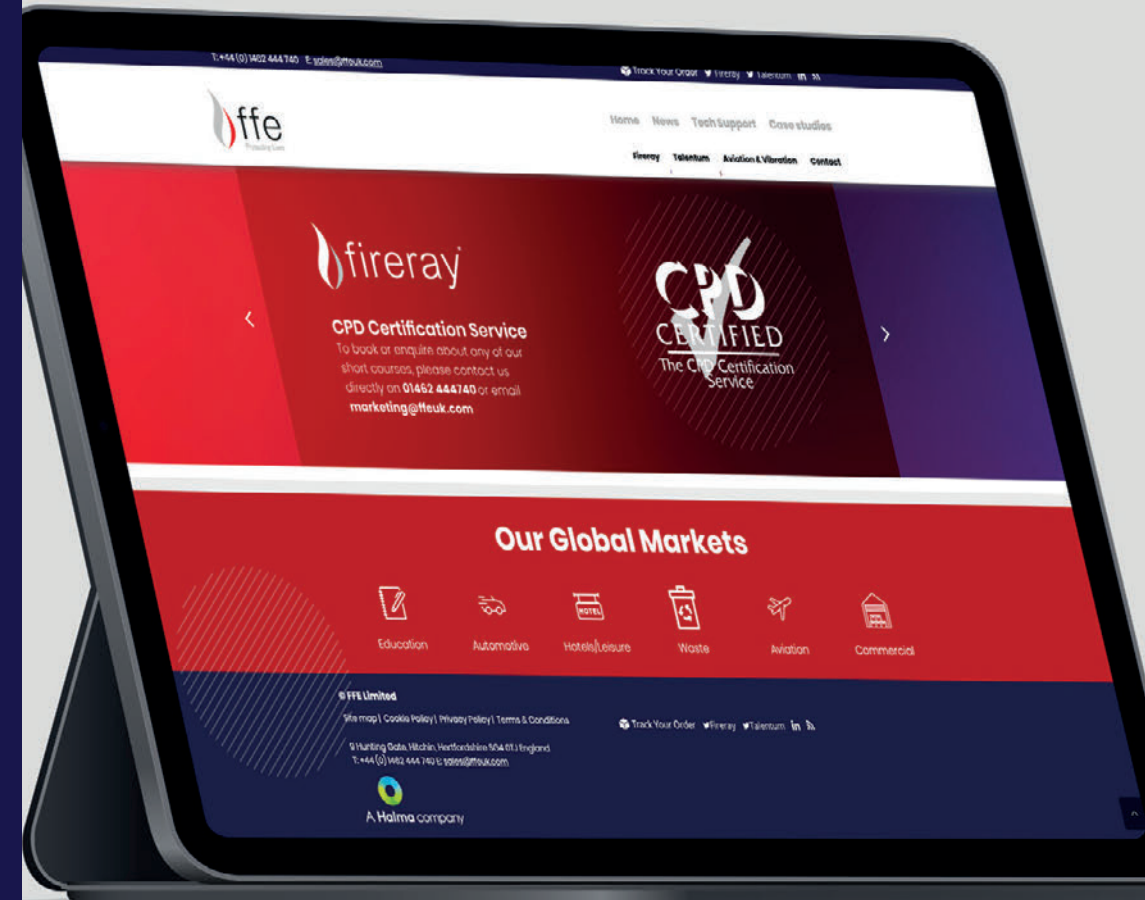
T: +44 (0) 1462 444 740 E: sales@ffeuk.com

Track Your Order Fireray Talentum in

ffe
Protecting Lives

Home News Tech Support Case studies

Fireray Talentum Aviation & Vibration Contact

fireray

CPD Certification Service
To book or enquire about any of our short courses, please contact us directly on 01462 444740 or email marketing@ffeuk.com

CPD CERTIFIED
The CPD Certification Service

Our Global Markets

Education Automotive HOTEL Hotels/Leisure Waste Aviation Commercial

© FFE Limited
Site map | Cookie Policy | Privacy Policy | Terms & Conditions
9 Hunting Gate, Hitchin, Hertfordshire SG4 0TJ England
T: +44 (0) 1462 444 740 E: sales@ffeuk.com

Track Your Order Fireray Talentum in

A Halma company